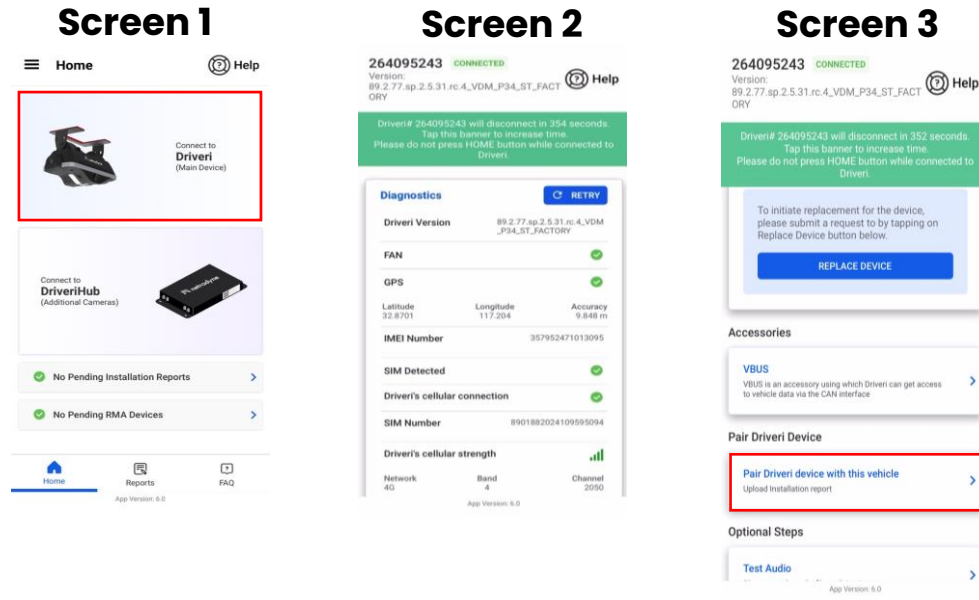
Screen 1

Home

Help

Connect to
Driveri
(Main Device)

Connect to
DriveriHub
(Additional Cameras)

No Pending Installation Reports

No Pending RMA Devices

Home

Reports

FAQ

App Version: 6.0

Screen 2

264095243 CONNECTED
Version:
89.2.77.sp.2.5.31.rc.4_VDM_P34_ST_FACTORY

Help

Driveri# 264095243 will disconnect in 354 seconds. Tap this banner to increase time. Please do not press HOME button while connected to Driveri.

Diagnostics

RETRY

| | |
|---|---|
| Driveri Version | 89.2.77.sp.2.5.31.rc.4_VDM_P34_ST_FACTORY |
| FAN | |
| GPS | |

| Latitude | Longitude | Accuracy |
|---|---|---|
| 32.8701 | 117.204 | 9.848 m |

| | |
|---|---|
| IMEI Number | 357952471013095 |
| SIM Detected | |
| Driveri's cellular connection | |
| SIM Number | 8901882024109595094 |
| Driveri's cellular strength | |

| Network | Band | Channel |
|---|---|---|
| 4G | 4 | 2050 |

App Version: 6.0

Screen 3

264095243 CONNECTED
Version:
89.2.77.sp.2.5.31.rc.4_VDM_P34_ST_FACTORY

Help

Driveri# 264095243 will disconnect in 352 seconds. Tap this banner to increase time. Please do not press HOME button while connected to Driveri.

To initiate replacement for the device, please submit a request to by tapping on Replace Device button below.

REPLACE DEVICE

Accessories

VBUS
VBUS is an accessory using which Driveri can get access to vehicle data via the CAN interface

Pair Driveri Device

Pair Driveri device with this vehicle
Upload Installation report

Optional Steps

Test Audio

App Version: 6.0